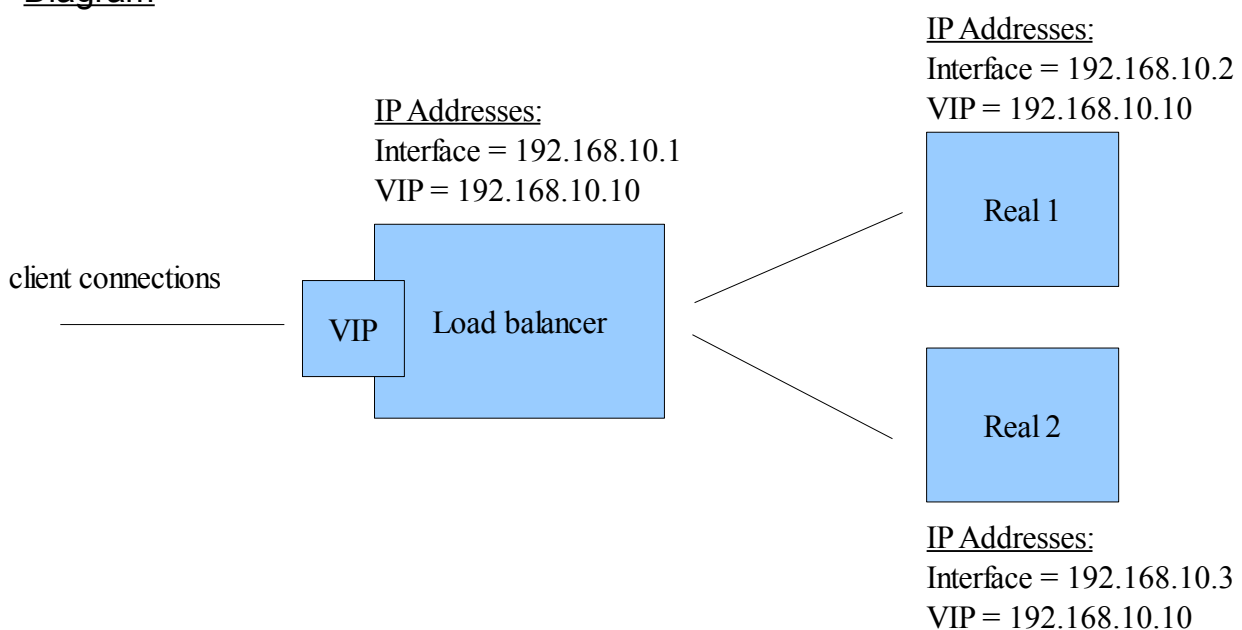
Diagram

IP Addresses:
Interface = 192.168.10.2
VIP = 192.168.10.10

IP Addresses:
Interface = 192.168.10.1
VIP = 192.168.10.10

Real 1

client connections

VIP

Load balancer

Real 2

IP Addresses:
Interface = 192.168.10.3
VIP = 192.168.10.10